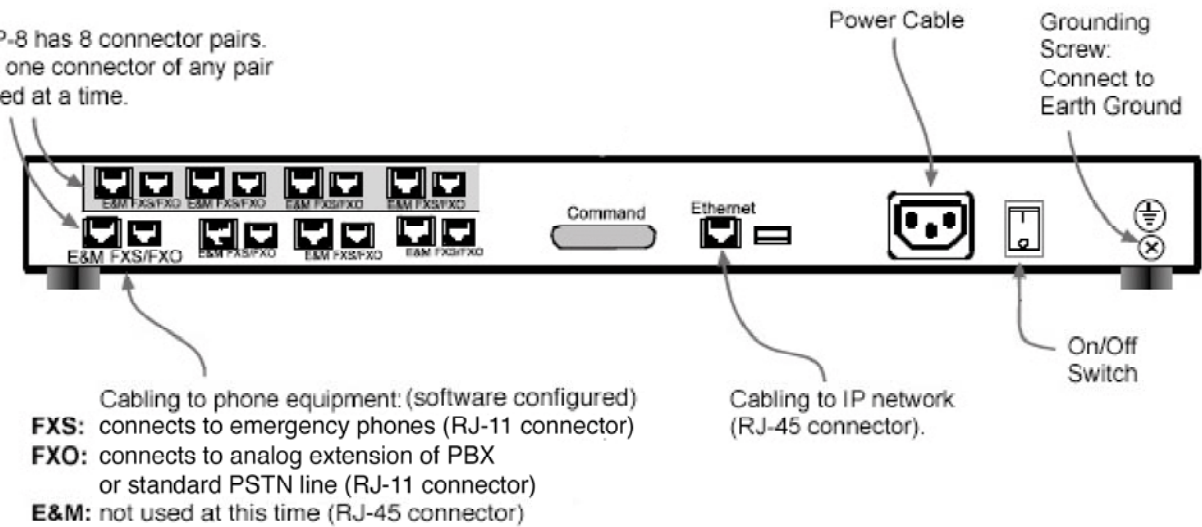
P-8 has 8 connector pairs. one connector of any pair ed at a time.

Power Cable

Grounding Screw: Connect to Earth Ground

E&M FXS/FXO E&M FXS/FXO E&M FXS/FXO E&M FXS/FXO

E&M FXS/FXO E&M FXS/FXO E&M FXS/FXO E&M FXS/FXO

Command

Ethernet

On/Off Switch

Cabling to phone equipment: (software configured)
**FXS:** connects to emergency phones (RJ-11 connector)
**FXO:** connects to analog extension of PBX or standard PSTN line (RJ-11 connector)
**E&M:** not used at this time (RJ-45 connector)

Cabling to IP network (RJ-45 connector).